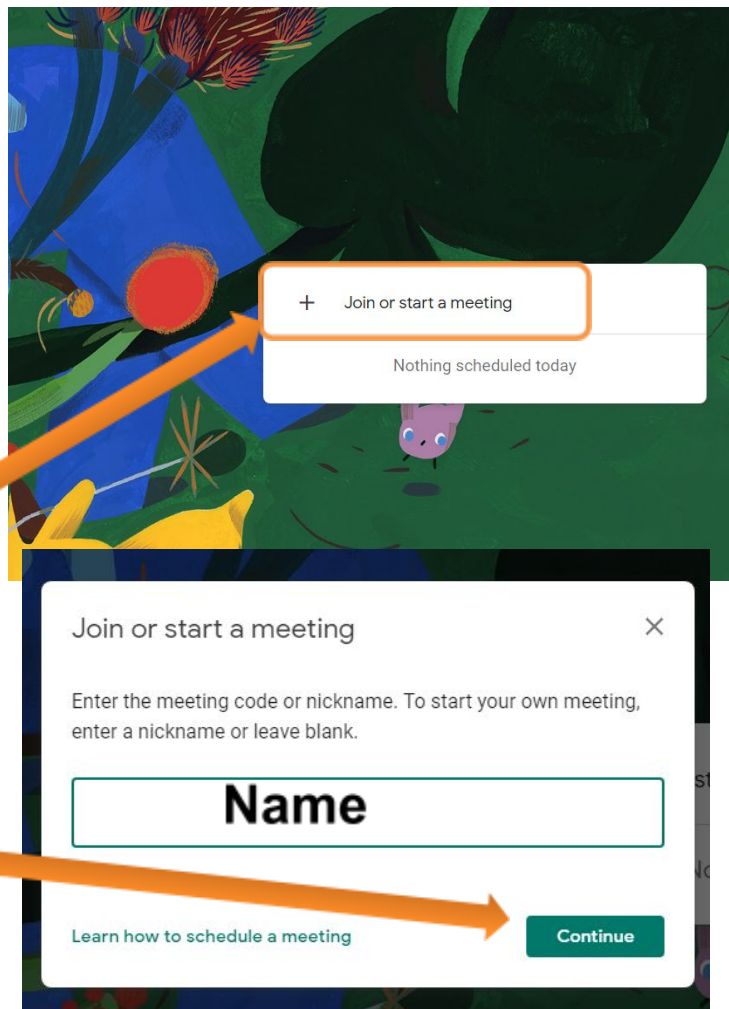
+ Join or start a meeting

Nothing scheduled today

Join or start a meeting

×

Enter the meeting code or nickname. To start your own meeting, enter a nickname or leave blank.

Name

Learn how to schedule a meeting

Continue